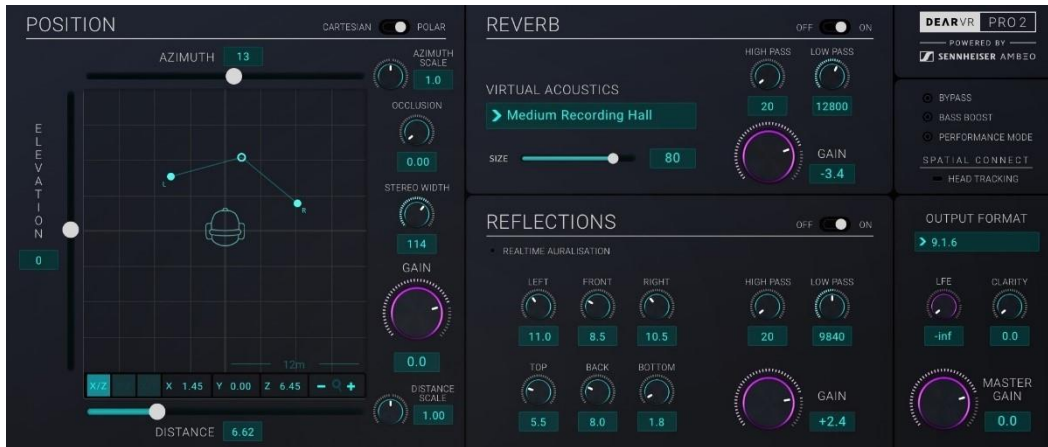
POSITION
CARTESIAN POLAR
AZIMUTH 13
AZIMUTH SCALE
1.0
OCCLUSION
0.00
STEREO WIDTH
114
GAIN
0.0
DISTANCE SCALE
1.00
ELEVATION
0
L
R
12m
X/Z X 1.45 Y 0.00 Z 6.45 − +
DISTANCE 6.62

REVERB
OFF ON
HIGH PASS
LOW PASS
VIRTUAL ACOUSTICS
Medium Recording Hall
20
12800
SIZE
80
GAIN
-3.4

DEARVR PRO 2
POWERED BY
SENNHEISER AMBEO

BYPASS
BASS BOOST
PERFORMANCE MODE
SPATIAL CONNECT
HEAD TRACKING

REFLECTIONS
OFF ON
REALTIME AURALISATION
LEFT FRONT RIGHT
11.0 8.5 10.5
TOP BACK BOTTOM
5.5 8.0 1.8
HIGH PASS LOW PASS
20 9840
GAIN
+2.4

OUTPUT FORMAT
9.1.6
LFE CLARITY
-inf 0.0
MASTER GAIN
0.0